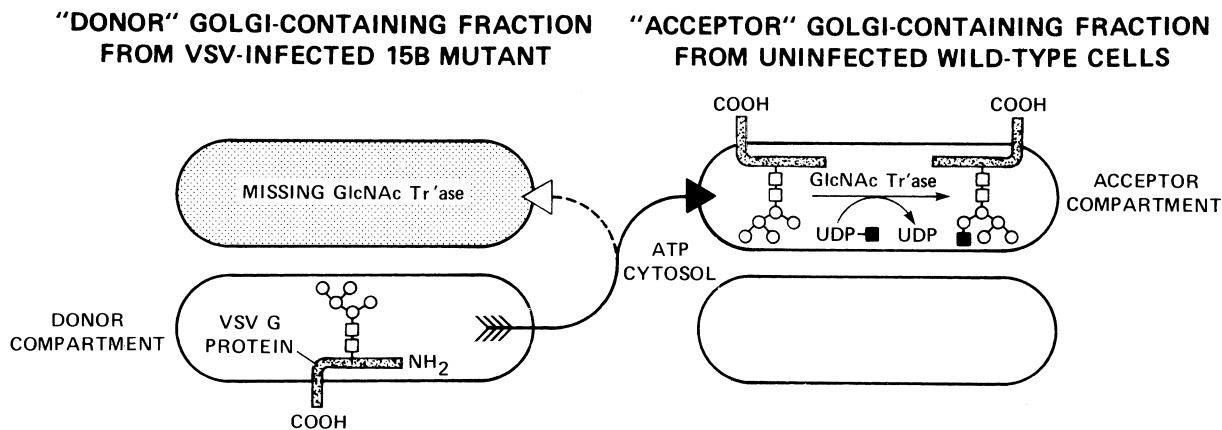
"DONOR" GOLGI-CONTAINING FRACTION FROM VSV-INFECTED 15B MUTANT

"ACCEPTOR" GOLGI-CONTAINING FRACTION FROM UNINFECTED WILD-TYPE CELLS

COOH

COOH

MISSING GlcNAc Tr'ase

GlcNAc Tr'ase

ACCEPTOR COMPARTMENT

UDP-■

UDP

ATP
CYTOSOL

DONOR COMPARTMENT

VSV G PROTEIN

$NH_2$

COOH